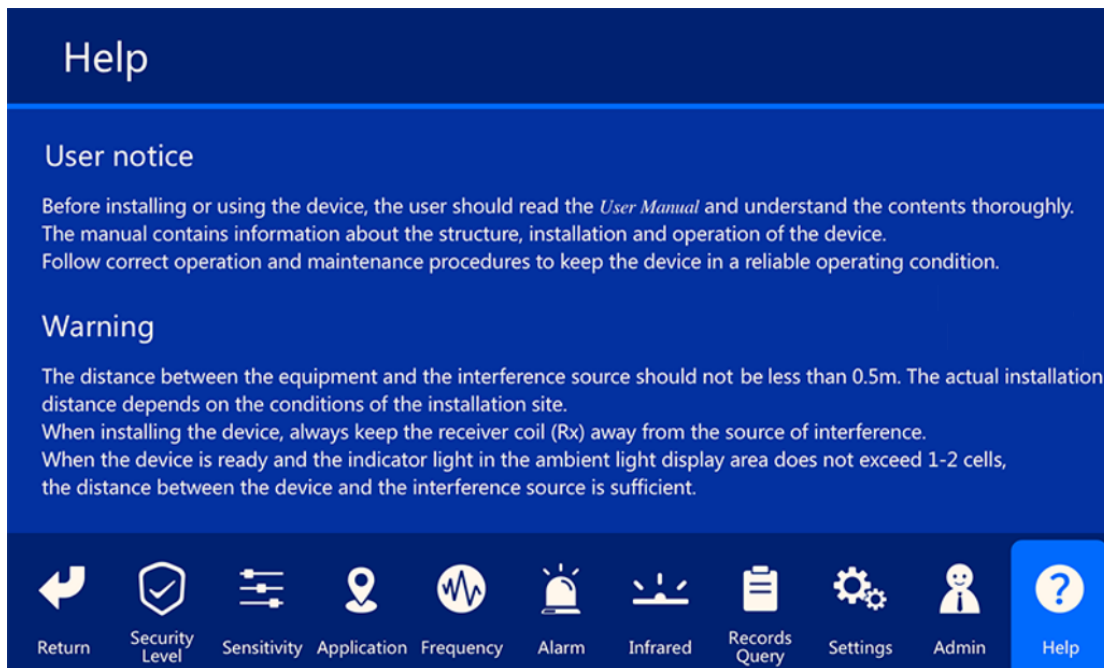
Help

User notice

Before installing or using the device, the user should read the User Manual and understand the contents thoroughly. The manual contains information about the structure, installation and operation of the device. Follow correct operation and maintenance procedures to keep the device in a reliable operating condition.

Warning

The distance between the equipment and the interference source should not be less than 0.5m. The actual installation distance depends on the conditions of the installation site. When installing the device, always keep the receiver coil (Rx) away from the source of interference. When the device is ready and the indicator light in the ambient light display area does not exceed 1-2 cells, the distance between the device and the interference source is sufficient.

Return
Security Level
Sensitivity
Application
Frequency
Alarm
Infrared
Records Query
Settings
Admin
Help